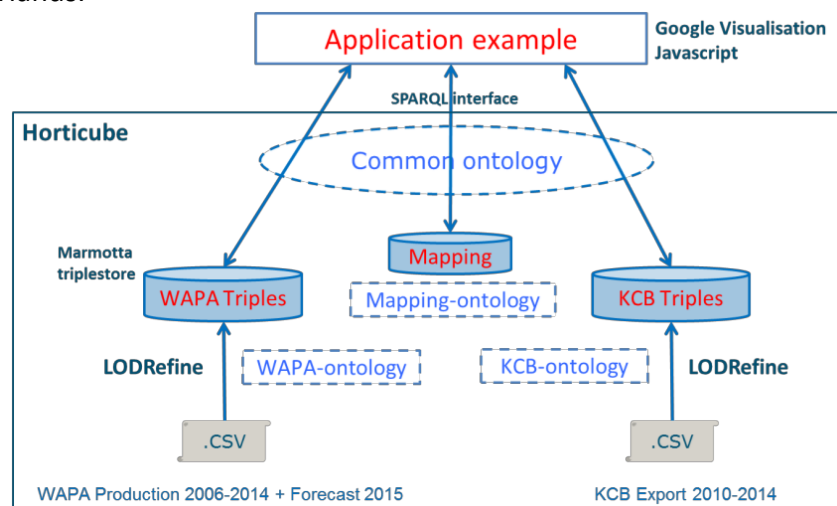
Application example

Google Visualisation Javascript

SPARQL interface

Horticube

Common ontology

Marmotta triplestore

Mapping

WAPA Triples

Mapping-ontology

KCB Triples

LODRefine

WAPA-ontology

KCB-ontology

LODRefine

.CSV

.CSV

WAPA Production 2006-2014 + Forecast 2015

KCB Export 2010-2014